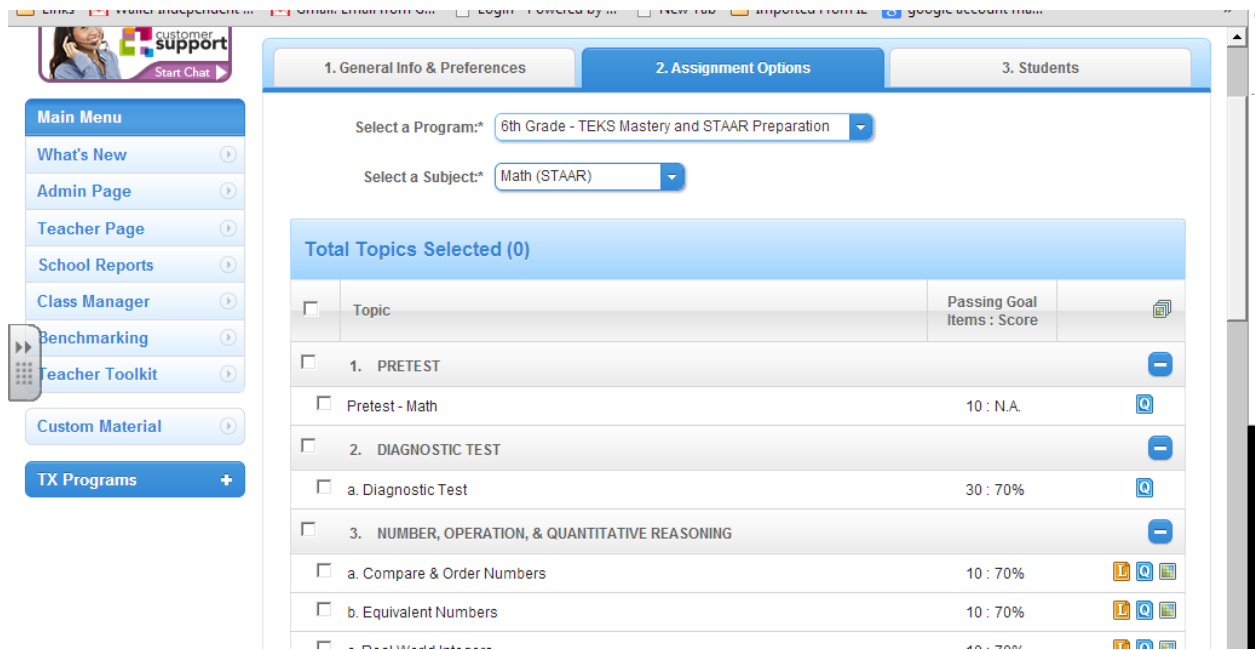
Links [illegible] Gmail: Email from G... Login - Powered by ... New Tab Imported From IE google account ma...

customer support
Start Chat

Main Menu
What's New
Admin Page
Teacher Page
School Reports
Class Manager
Benchmarking
Teacher Toolkit

Custom Material

TX Programs +

1. General Info & Preferences
2. Assignment Options
3. Students

Select a Program:* 6th Grade - TEKS Mastery and STAAR Preparation

Select a Subject:* Math (STAAR)

Total Topics Selected (0)

| | Topic | Passing Goal Items : Score | |
|---|---|---|---|
| | 1. PRETEST | | |
| | Pretest - Math | 10 : N.A. | Q |
| | 2. DIAGNOSTIC TEST | | |
| | a. Diagnostic Test | 30 : 70% | Q |
| | 3. NUMBER, OPERATION, & QUANTITATIVE REASONING | | |
| | a. Compare & Order Numbers | 10 : 70% | L Q |
| | b. Equivalent Numbers | 10 : 70% | L Q |
| | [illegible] | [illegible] | L Q |